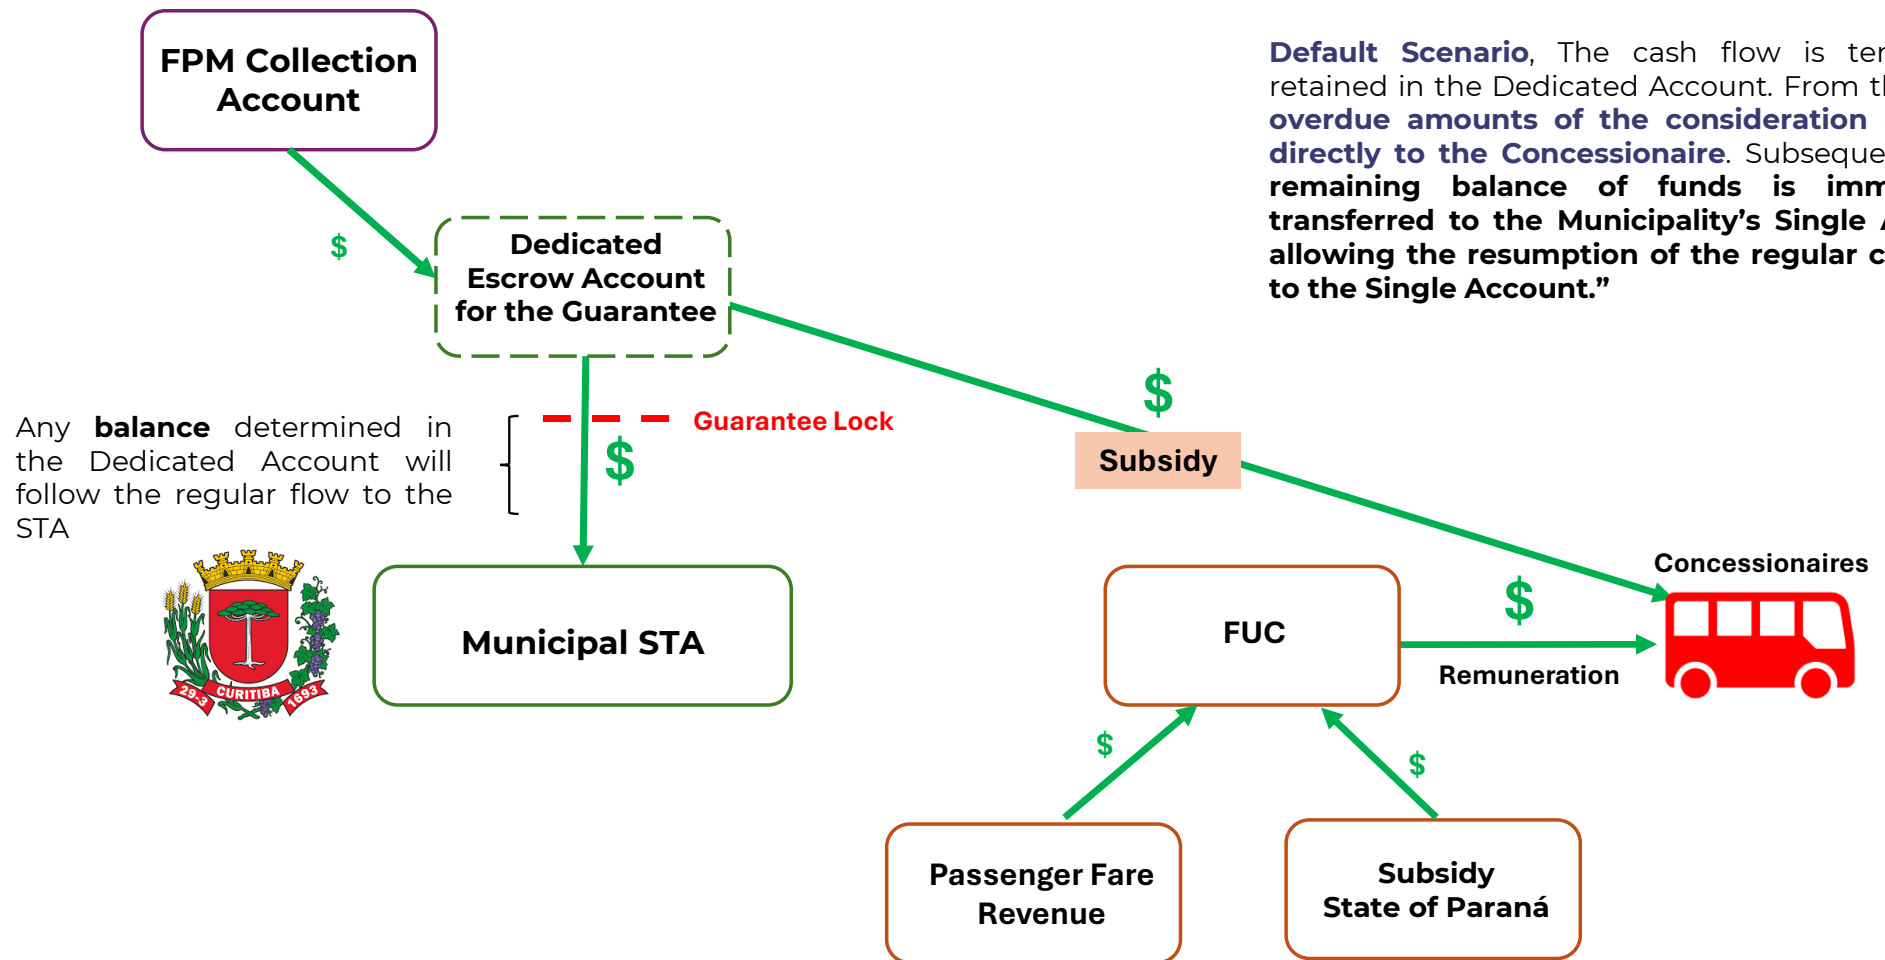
FPM Collection Account

$

Dedicated Escrow Account for the Guarantee

Default Scenario, The cash flow is ter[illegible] retained in the Dedicated Account. From t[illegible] overdue amounts of the consideration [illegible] directly to the Concessionaire. Subseque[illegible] remaining balance of funds is imm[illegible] transferred to the Municipality's Single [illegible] allowing the resumption of the regular c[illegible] to the Single Account."

Any balance determined in the Dedicated Account will follow the regular flow to the STA

Guarantee Lock

$

$

Subsidy

CURITIBA 29-3 1693

Municipal STA

Concessionaires

FUC

$

Remuneration

$

$

Passenger Fare Revenue

Subsidy State of Paraná